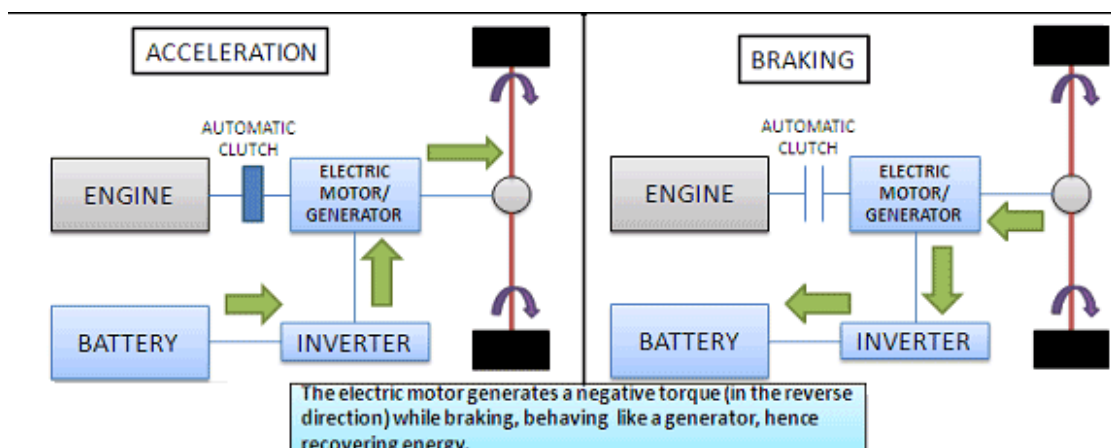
ACCELERATION

AUTOMATIC CLUTCH

ENGINE

ELECTRIC MOTOR/ GENERATOR

BATTERY

INVERTER

BRAKING

AUTOMATIC CLUTCH

ENGINE

ELECTRIC MOTOR/ GENERATOR

BATTERY

INVERTER

The electric motor generates a negative torque (in the reverse direction) while braking, behaving like a generator, hence recovering energy.